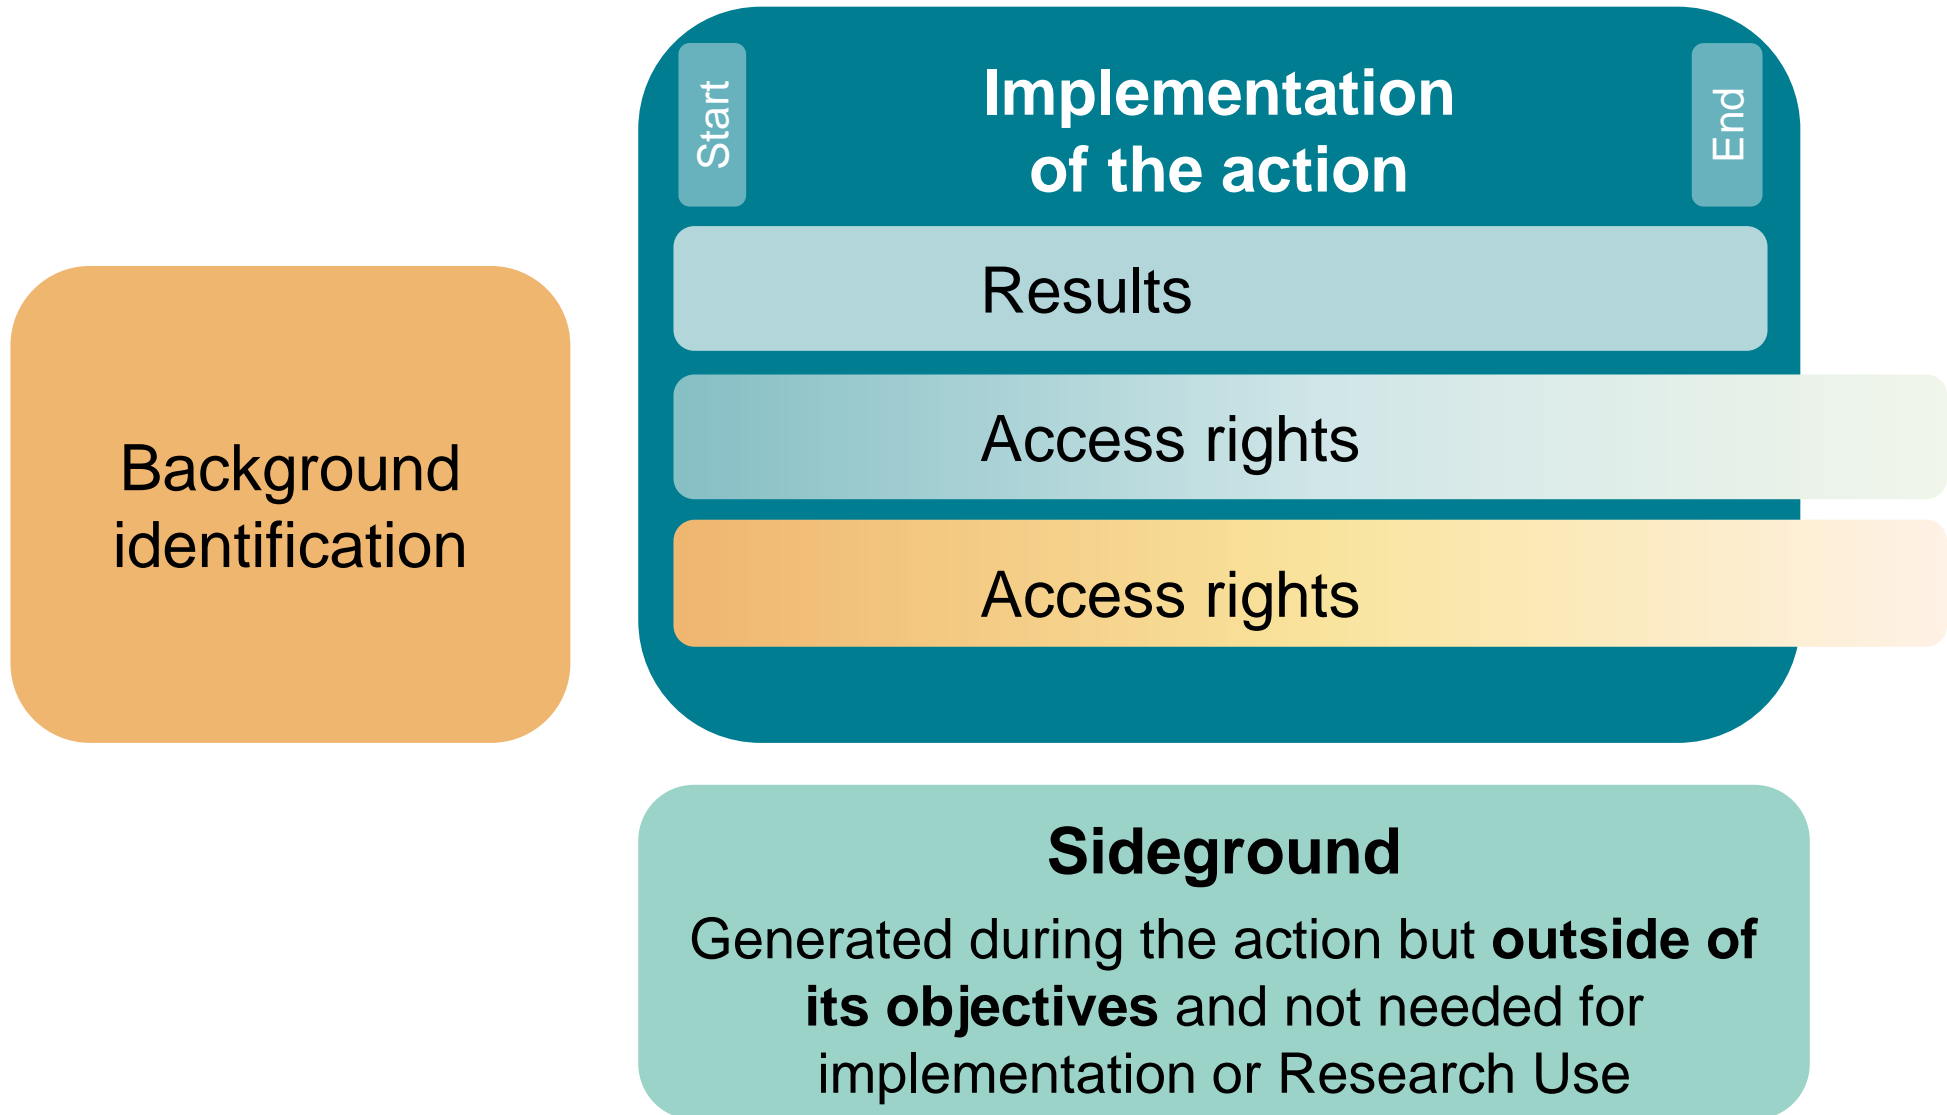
Start

Implementation of the action

End

Results

Access rights

Access rights

Background identification

Sideground

Generated during the action but **outside of its objectives** and not needed for implementation or Research Use